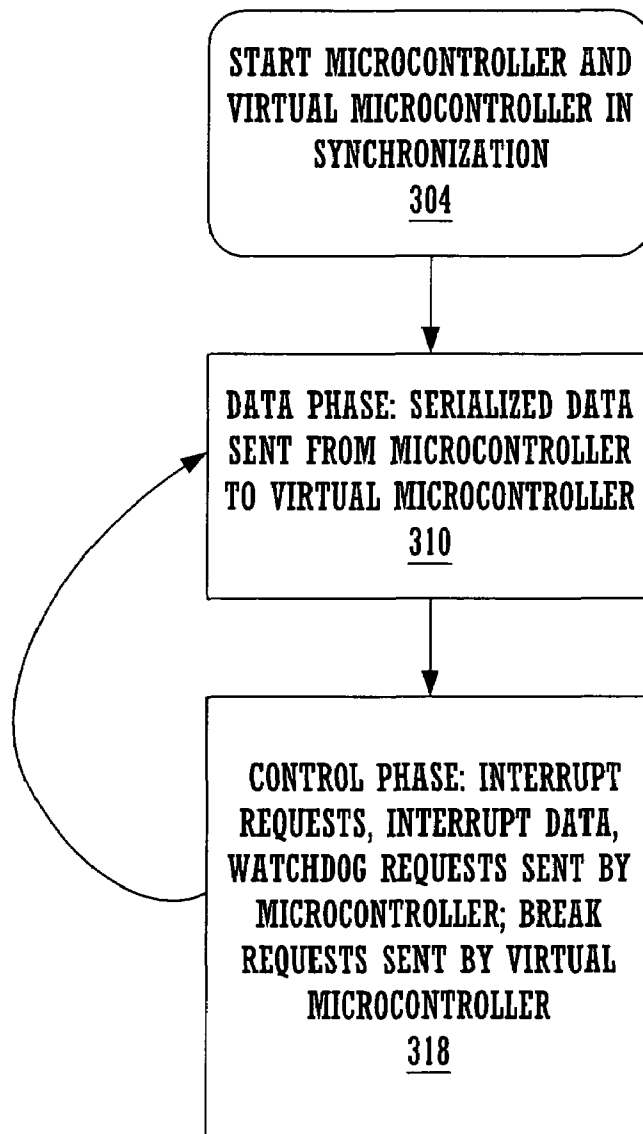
START MICROCONTROLLER AND VIRTUAL MICROCONTROLLER IN SYNCHRONIZATION
304

DATA PHASE: SERIALIZED DATA SENT FROM MICROCONTROLLER TO VIRTUAL MICROCONTROLLER
310

CONTROL PHASE: INTERRUPT REQUESTS, INTERRUPT DATA, WATCHDOG REQUESTS SENT BY MICROCONTROLLER; BREAK REQUESTS SENT BY VIRTUAL MICROCONTROLLER
318